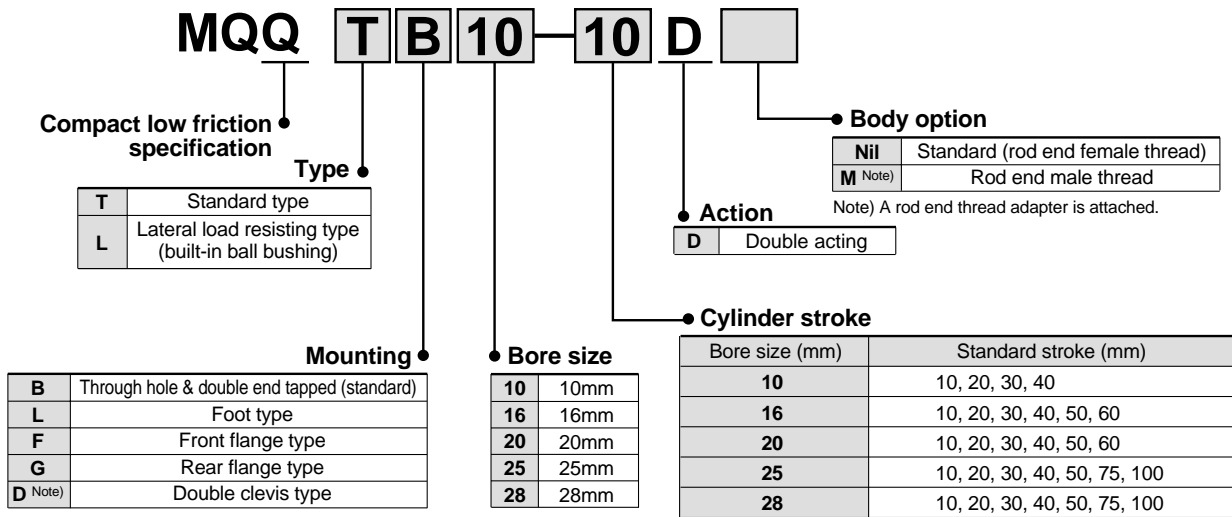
MQQ T B 10 – 10 D

Compact low friction specification

Type

| T | Standard type |
|---|---|
| L | Lateral load resisting type (built-in ball bushing) |

Body option

| Nil | Standard (rod end female thread) |
|---|---|
| M Note) | Rod end male thread |

Note) A rod end thread adapter is attached.

Action

| D | Double acting |
|---|---|

Cylinder stroke

| Bore size (mm) | Standard stroke (mm) |
|---|---|
| 10 | 10, 20, 30, 40 |
| 16 | 10, 20, 30, 40, 50, 60 |
| 20 | 10, 20, 30, 40, 50, 60 |
| 25 | 10, 20, 30, 40, 50, 75, 100 |
| 28 | 10, 20, 30, 40, 50, 75, 100 |

Mounting

| B | Through hole & double end tapped (standard) |
|---|---|
| L | Foot type |
| F | Front flange type |
| G | Rear flange type |
| D Note) | Double clevis type |

Bore size

| 10 | 10mm |
|---|---|
| 16 | 16mm |
| 20 | 20mm |
| 25 | 25mm |
| 28 | 28mm |